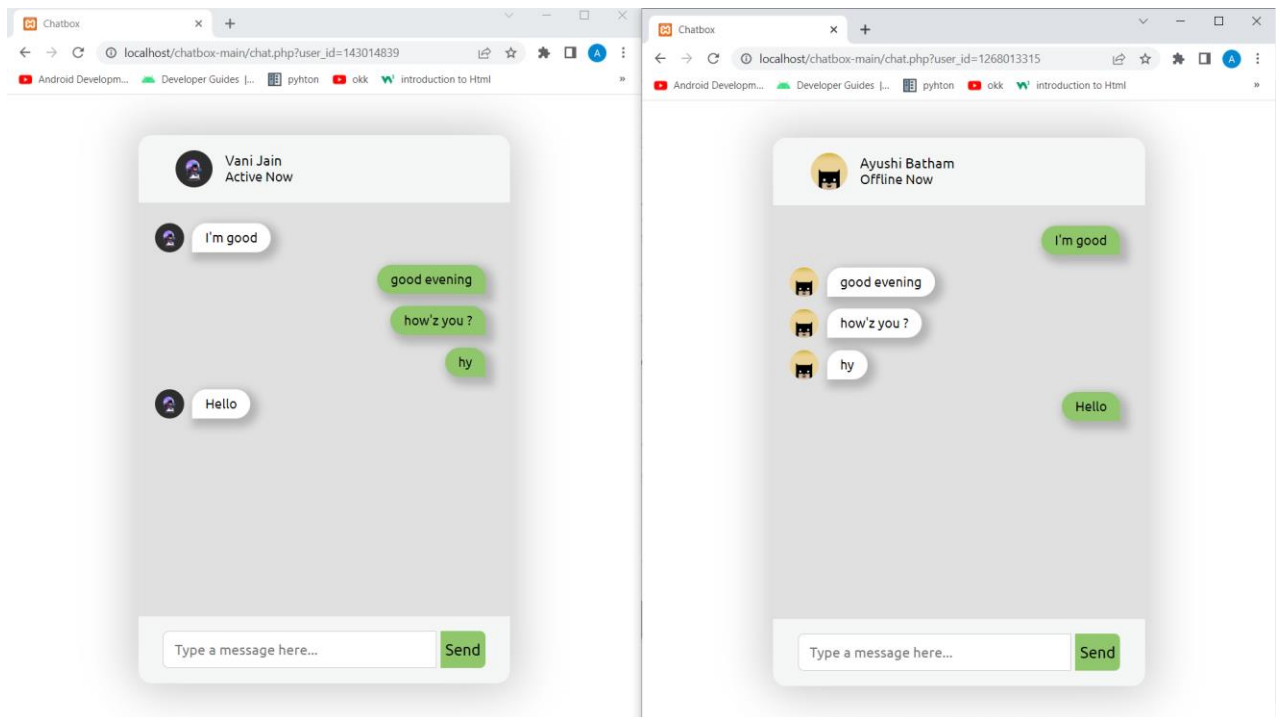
Chatbox

localhost/chatbox-main/chat.php?user_id=143014839

Android Developm... Developer Guides |... pyhton okk introduction to Html

Vani Jain
Active Now

I'm good

good evening

how'z you ?

hy

Hello

Type a message here...

Send

Chatbox

localhost/chatbox-main/chat.php?user_id=1268013315

Android Developm... Developer Guides |... pyhton okk introduction to Html

Ayushi Batham
Offline Now

I'm good

good evening

how'z you ?

hy

Hello

Type a message here...

Send